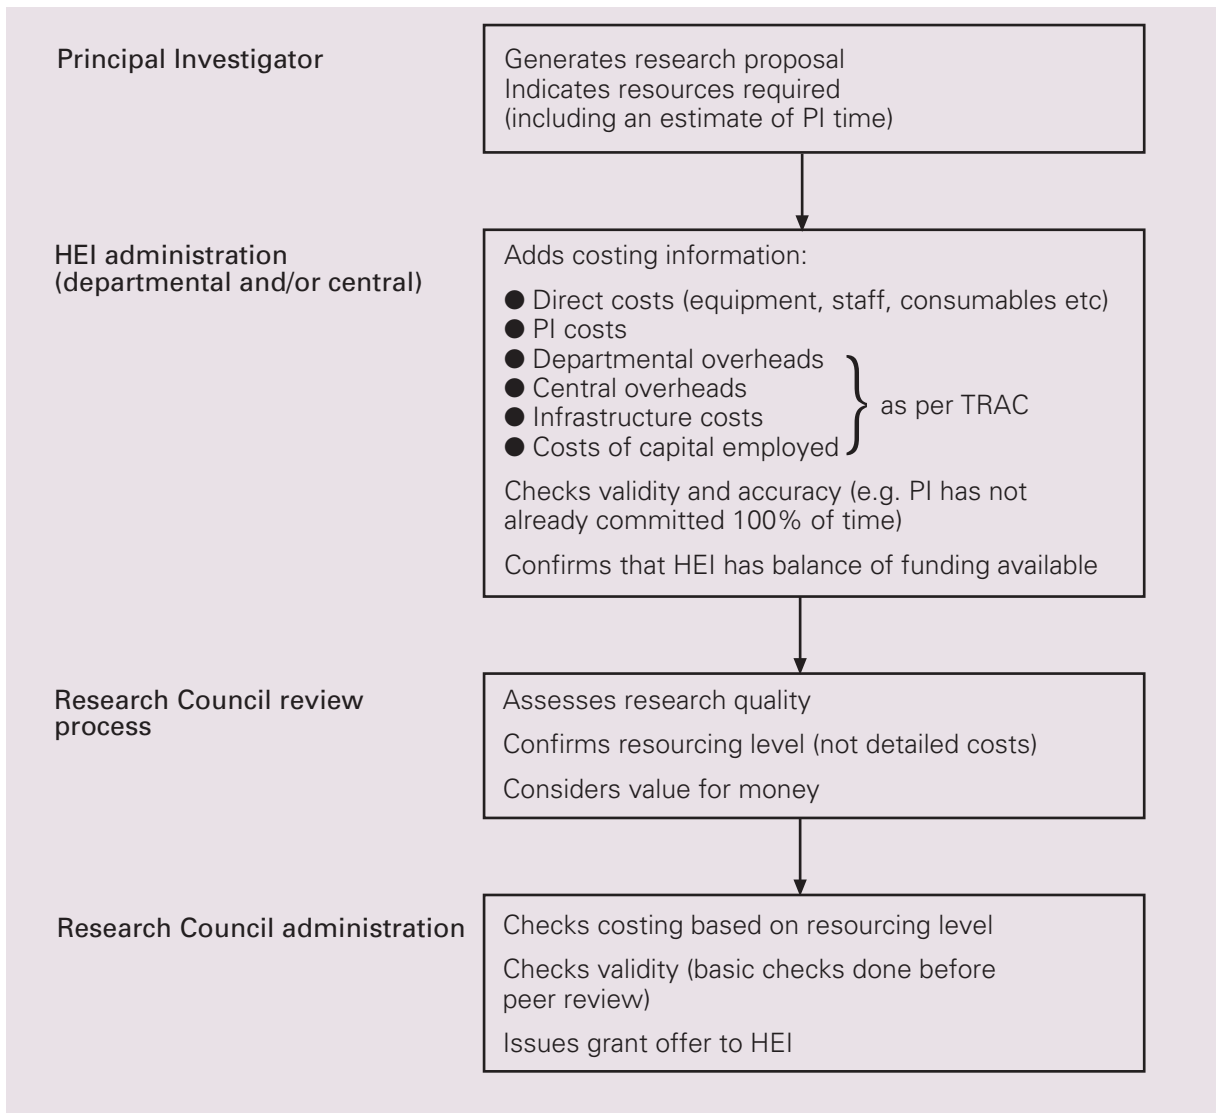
Principal Investigator

Generates research proposal
Indicates resources required
(including an estimate of PI time)

HEI administration (departmental and/or central)

Adds costing information:

● Direct costs (equipment, staff, consumables etc)
● PI costs
● Departmental overheads
● Central overheads
● Infrastructure costs
● Costs of capital employed

as per TRAC

Checks validity and accuracy (e.g. PI has not already committed 100% of time)

Confirms that HEI has balance of funding available

Research Council review process

Assesses research quality

Confirms resourcing level (not detailed costs)

Considers value for money

Research Council administration

Checks costing based on resourcing level

Checks validity (basic checks done before peer review)

Issues grant offer to HEI